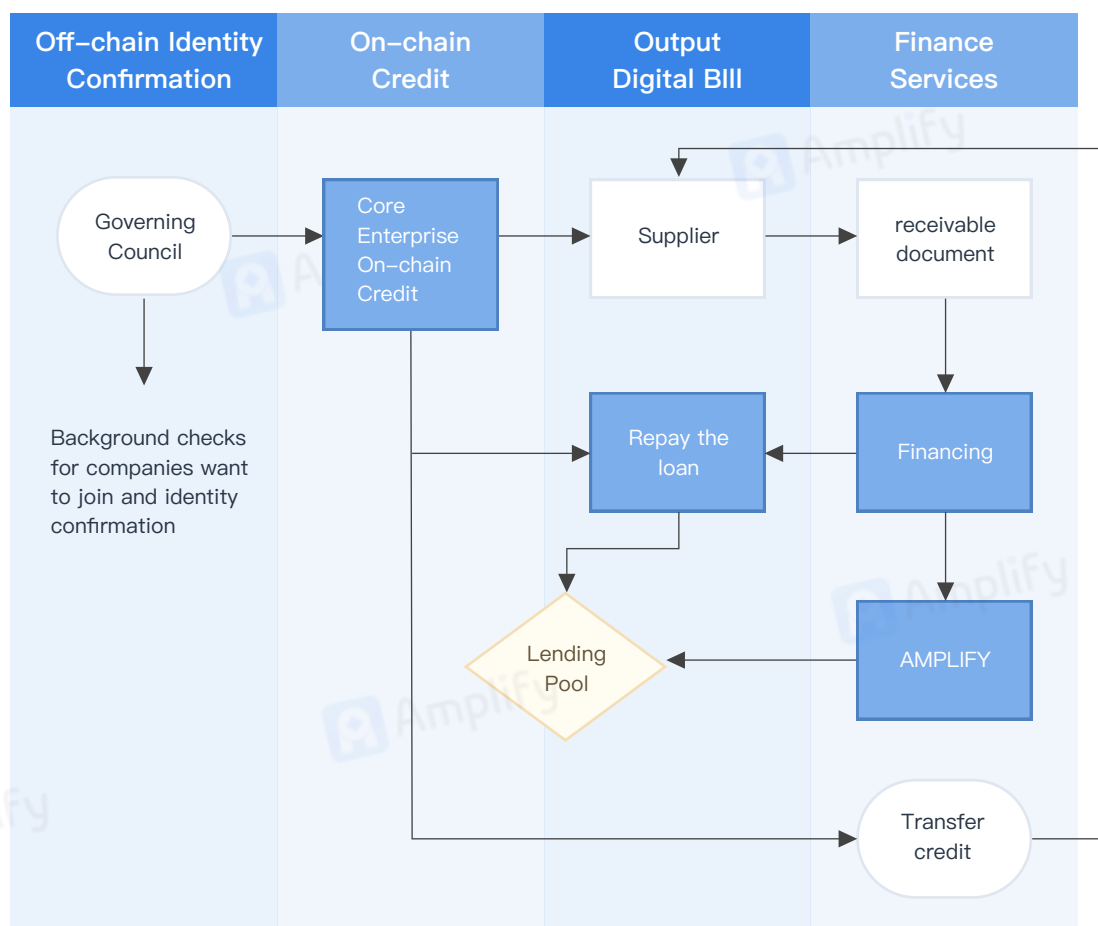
Off-chain Identity Confirmation

On-chain Credit

Output Digital BIll

Finance Services

Governing Council

Core Enterprise On-chain Credit

Supplier

receivable document

Background checks for companies want to join and identity confirmation

Repay the loan

Financing

Lending Pool

AMPLIFY

Transfer credit

Amplify

Amplify

Amplify

Amplify

fy